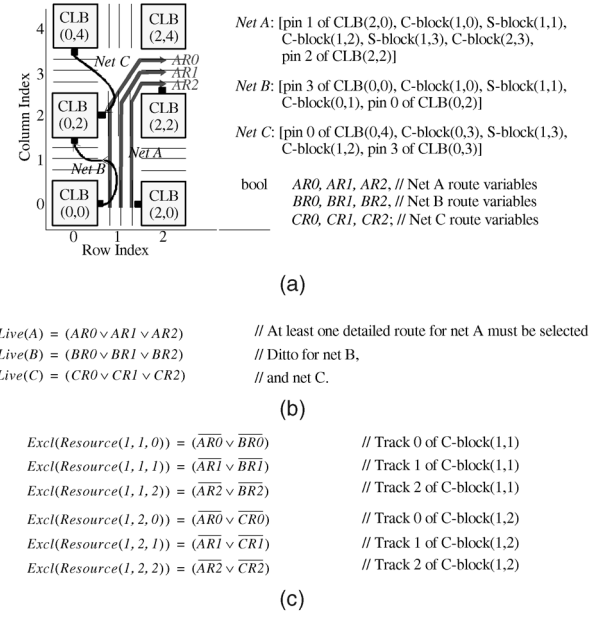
4
CLB (0,4)
CLB (2,4)
3
Net C
AR0
AR1
AR2
2
CLB (0,2)
CLB (2,2)
Column Index
1
Net A
Net B
0
CLB (0,0)
CLB (2,0)
0
1
2
Row Index

*Net A*: [pin 1 of CLB(2,0), C-block(1,0), S-block(1,1), C-block(1,2), S-block(1,3), C-block(2,3), pin 2 of CLB(2,2)]

*Net B*: [pin 3 of CLB(0,0), C-block(1,0), S-block(1,1), C-block(0,1), pin 0 of CLB(0,2)]

*Net C*: [pin 0 of CLB(0,4), C-block(0,3), S-block(1,3), C-block(1,2), pin 3 of CLB(0,3)]

bool *AR0, AR1, AR2*, // Net A route variables
*BR0, BR1, BR2*, // Net B route variables
*CR0, CR1, CR2*; // Net C route variables

(a)

$Live(A) = (AR0 \vee AR1 \vee AR2)$ // At least one detailed route for net A must be selected
$Live(B) = (BR0 \vee BR1 \vee BR2)$ // Ditto for net B,
$Live(C) = (CR0 \vee CR1 \vee CR2)$ // and net C.

(b)

$Excl(Resource(1, 1, 0)) = (\overline{AR0} \vee \overline{BR0})$ // Track 0 of C-block(1,1)
$Excl(Resource(1, 1, 1)) = (\overline{AR1} \vee \overline{BR1})$ // Track 1 of C-block(1,1)
$Excl(Resource(1, 1, 2)) = (\overline{AR2} \vee \overline{BR2})$ // Track 2 of C-block(1,1)
$Excl(Resource(1, 2, 0)) = (\overline{AR0} \vee \overline{CR0})$ // Track 0 of C-block(1,2)
$Excl(Resource(1, 2, 1)) = (\overline{AR1} \vee \overline{CR1})$ // Track 1 of C-block(1,2)
$Excl(Resource(1, 2, 2)) = (\overline{AR2} \vee \overline{CR2})$ // Track 2 of C-block(1,2)

(c)